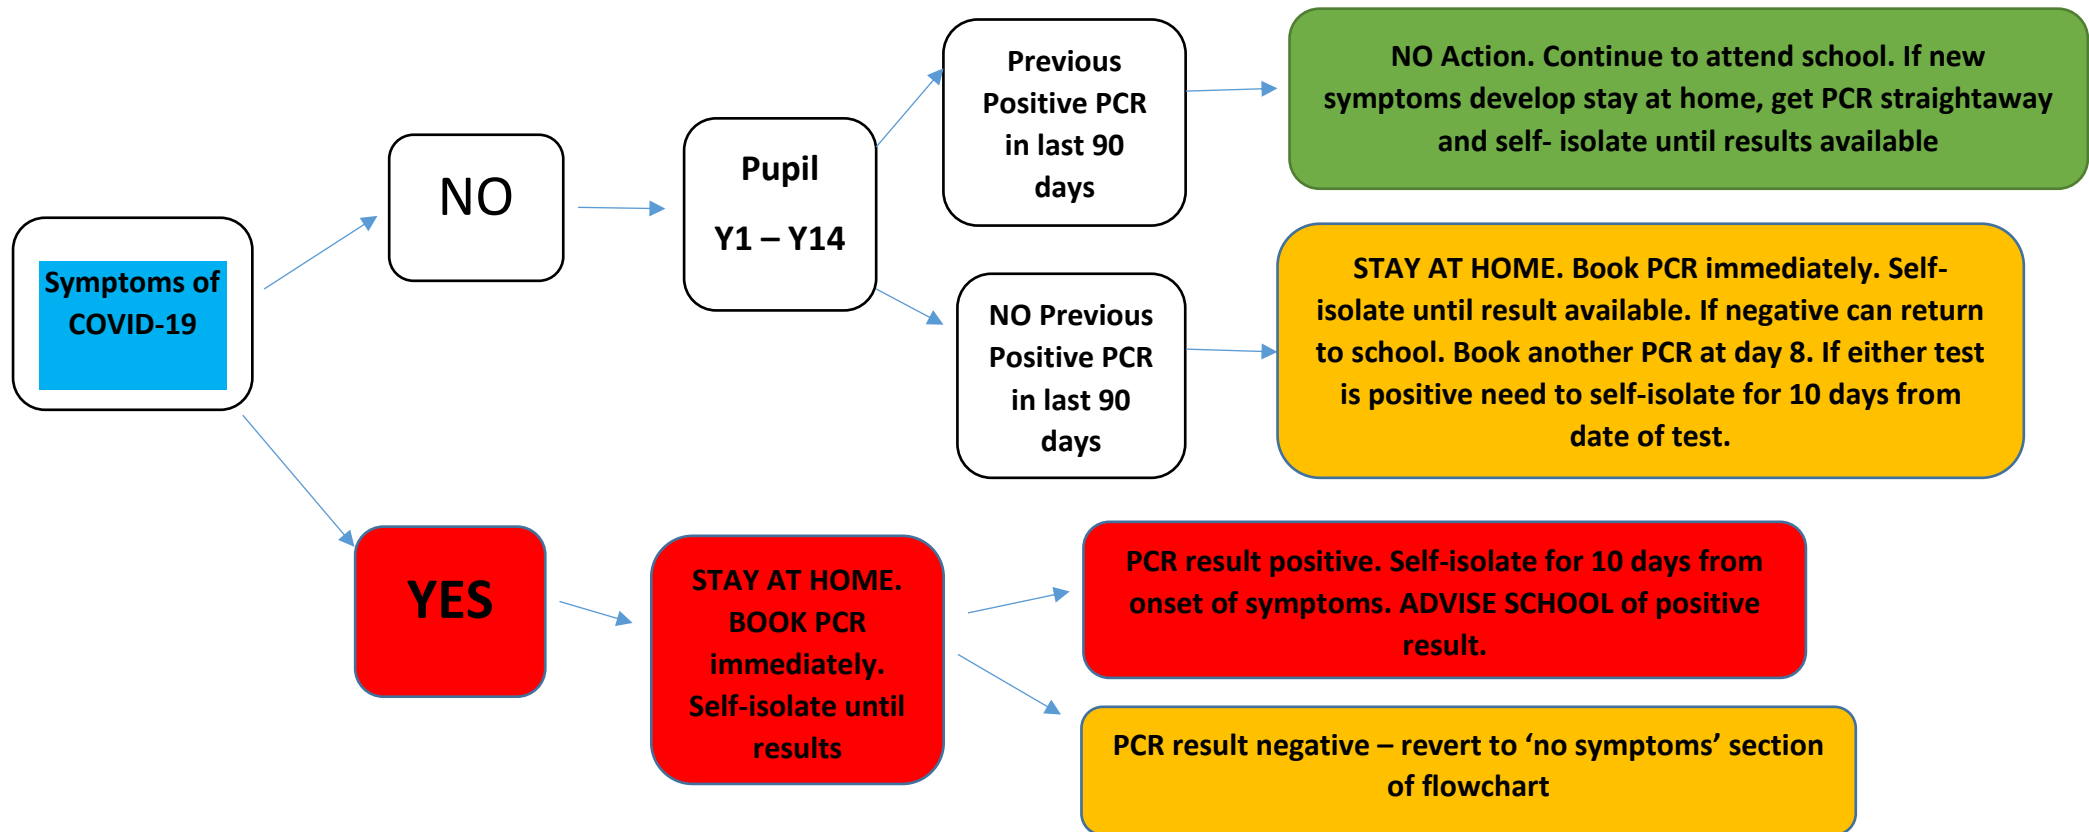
Symptoms of COVID-19

NO

Pupil

Y1 – Y14

Previous Positive PCR in last 90 days

NO Action. Continue to attend school. If new symptoms develop stay at home, get PCR straightaway and self- isolate until results available

NO Previous Positive PCR in last 90 days

STAY AT HOME. Book PCR immediately. Self-isolate until result available. If negative can return to school. Book another PCR at day 8. If either test is positive need to self-isolate for 10 days from date of test.

YES

STAY AT HOME. BOOK PCR immediately. Self-isolate until results

PCR result positive. Self-isolate for 10 days from onset of symptoms. ADVISE SCHOOL of positive result.

PCR result negative – revert to ‘no symptoms’ section of flowchart